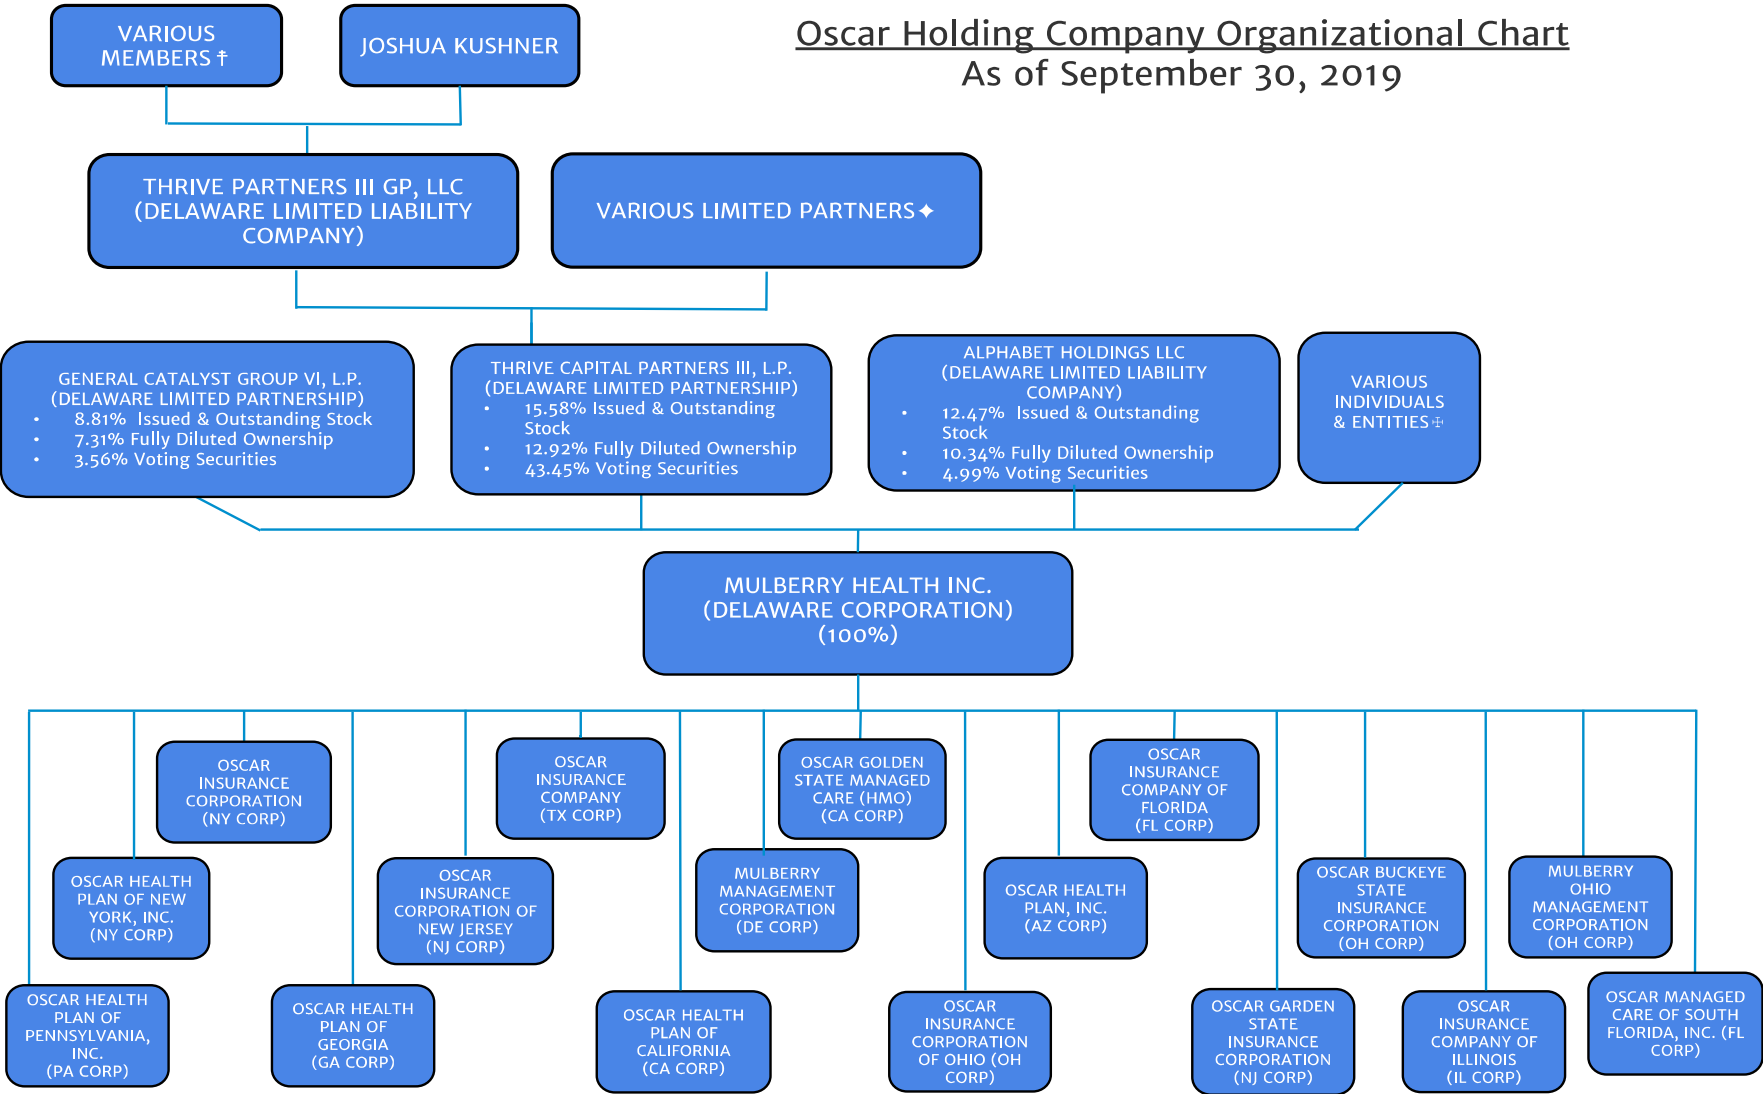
VARIOUS MEMBERS †

JOSHUA KUSHNER

Oscar Holding Company Organizational Chart
As of September 30, 2019

THRIVE PARTNERS III GP, LLC (DELAWARE LIMITED LIABILITY COMPANY)

VARIOUS LIMITED PARTNERS ✦

GENERAL CATALYST GROUP VI, L.P. (DELAWARE LIMITED PARTNERSHIP)
• 8.81% Issued & Outstanding Stock
• 7.31% Fully Diluted Ownership
• 3.56% Voting Securities

THRIVE CAPITAL PARTNERS III, L.P. (DELAWARE LIMITED PARTNERSHIP)
• 15.58% Issued & Outstanding Stock
• 12.92% Fully Diluted Ownership
• 43.45% Voting Securities

ALPHABET HOLDINGS LLC (DELAWARE LIMITED LIABILITY COMPANY)
• 12.47% Issued & Outstanding Stock
• 10.34% Fully Diluted Ownership
• 4.99% Voting Securities

VARIOUS INDIVIDUALS & ENTITIES ⧾

MULBERRY HEALTH INC. (DELAWARE CORPORATION) (100%)

OSCAR INSURANCE CORPORATION (NY CORP)

OSCAR INSURANCE COMPANY (TX CORP)

OSCAR GOLDEN STATE MANAGED CARE (HMO) (CA CORP)

OSCAR INSURANCE COMPANY OF FLORIDA (FL CORP)

OSCAR HEALTH PLAN OF NEW YORK, INC. (NY CORP)

OSCAR INSURANCE CORPORATION OF NEW JERSEY (NJ CORP)

MULBERRY MANAGEMENT CORPORATION (DE CORP)

OSCAR HEALTH PLAN, INC. (AZ CORP)

OSCAR BUCKEYE STATE INSURANCE CORPORATION (OH CORP)

MULBERRY OHIO MANAGEMENT CORPORATION (OH CORP)

OSCAR HEALTH PLAN OF PENNSYLVANIA, INC. (PA CORP)

OSCAR HEALTH PLAN OF GEORGIA (GA CORP)

OSCAR HEALTH PLAN OF CALIFORNIA (CA CORP)

OSCAR INSURANCE CORPORATION OF OHIO (OH CORP)

OSCAR GARDEN STATE INSURANCE CORPORATION (NJ CORP)

OSCAR INSURANCE COMPANY OF ILLINOIS (IL CORP)

OSCAR MANAGED CARE OF SOUTH FLORIDA, INC. (FL CORP)